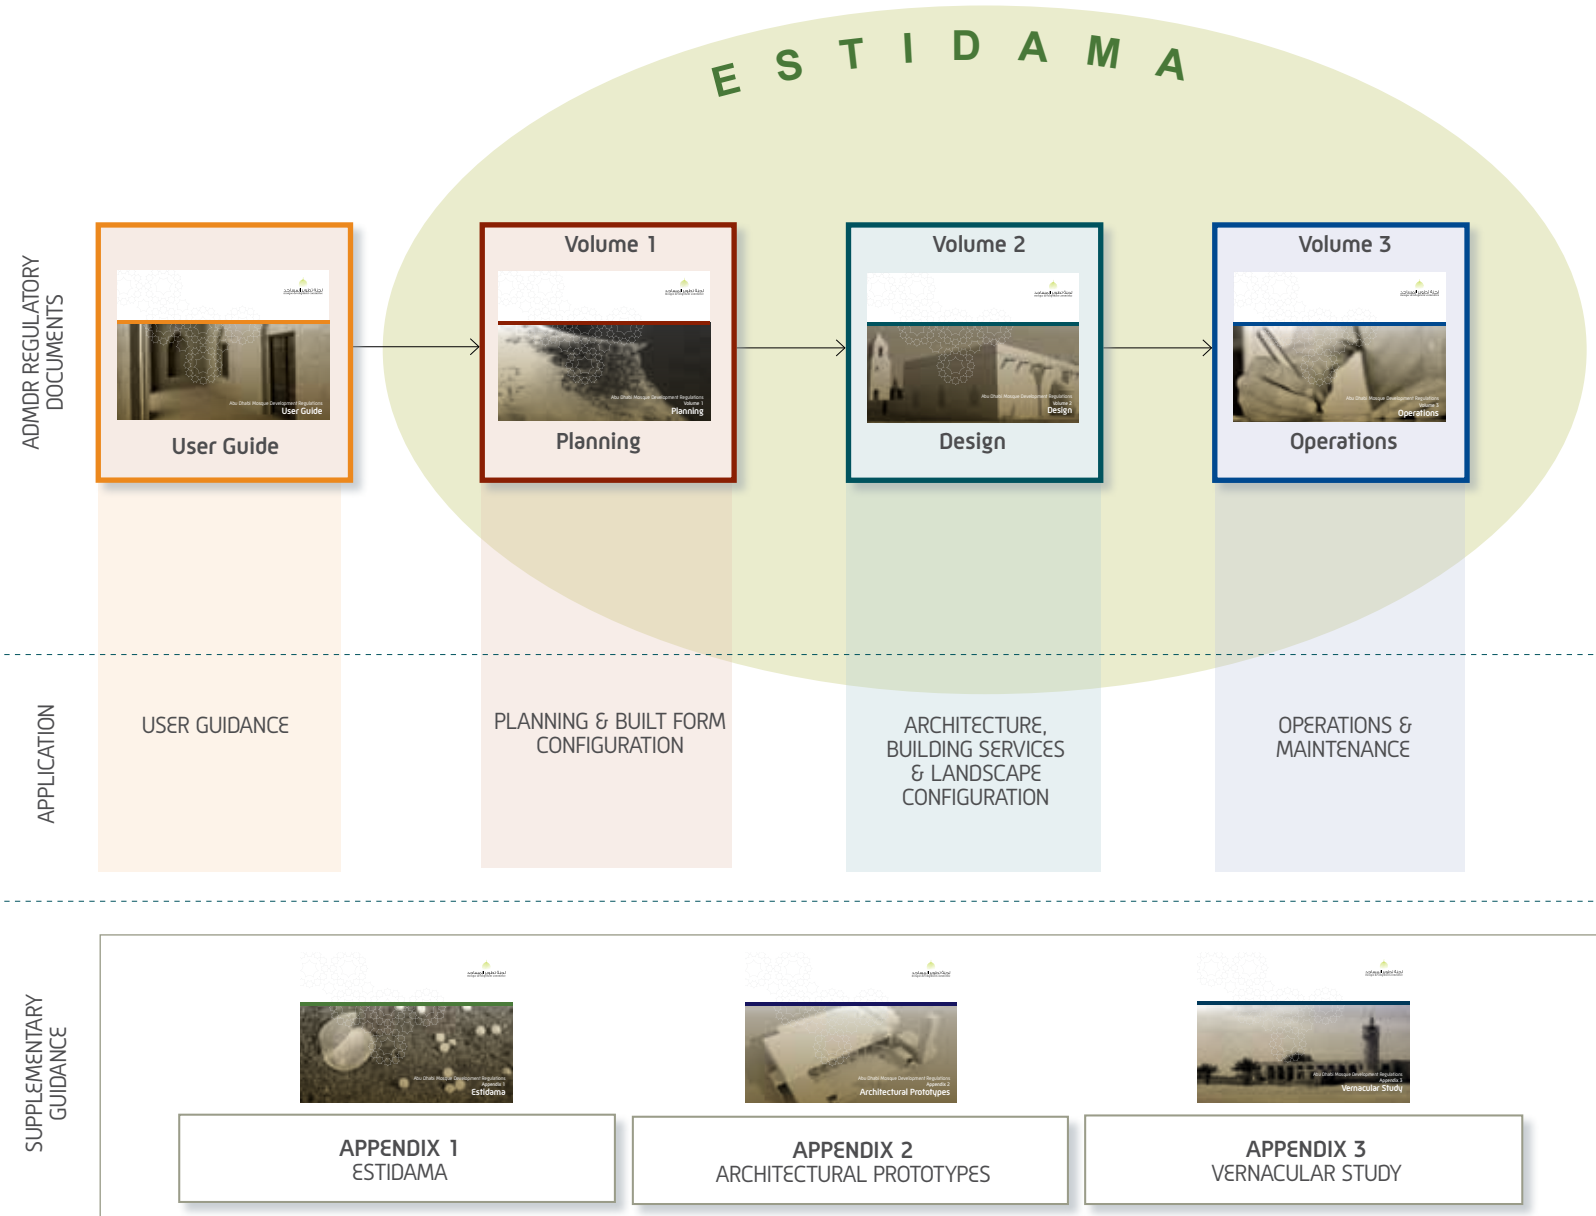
ESTIDAMA

ADMDR REGULATORY DOCUMENTS

Abu Dhabi Mosque Development Regulations
User Guide

User Guide

Volume 1

Abu Dhabi Mosque Development Regulations
Volume 1
Planning

Planning

Volume 2

Abu Dhabi Mosque Development Regulations
Volume 2
Design

Design

Volume 3

Abu Dhabi Mosque Development Regulations
Volume 3
Operations

Operations

APPLICATION

USER GUIDANCE

PLANNING & BUILT FORM CONFIGURATION

ARCHITECTURE, BUILDING SERVICES & LANDSCAPE CONFIGURATION

OPERATIONS & MAINTENANCE

SUPPLEMENTARY GUIDANCE

Abu Dhabi Mosque Development Regulations
Appendix 1
Estidama

APPENDIX 1
ESTIDAMA

Abu Dhabi Mosque Development Regulations
Appendix 2
Architectural Prototypes

APPENDIX 2
ARCHITECTURAL PROTOTYPES

Abu Dhabi Mosque Development Regulations
Appendix 3
Vernacular Study

APPENDIX 3
VERNACULAR STUDY